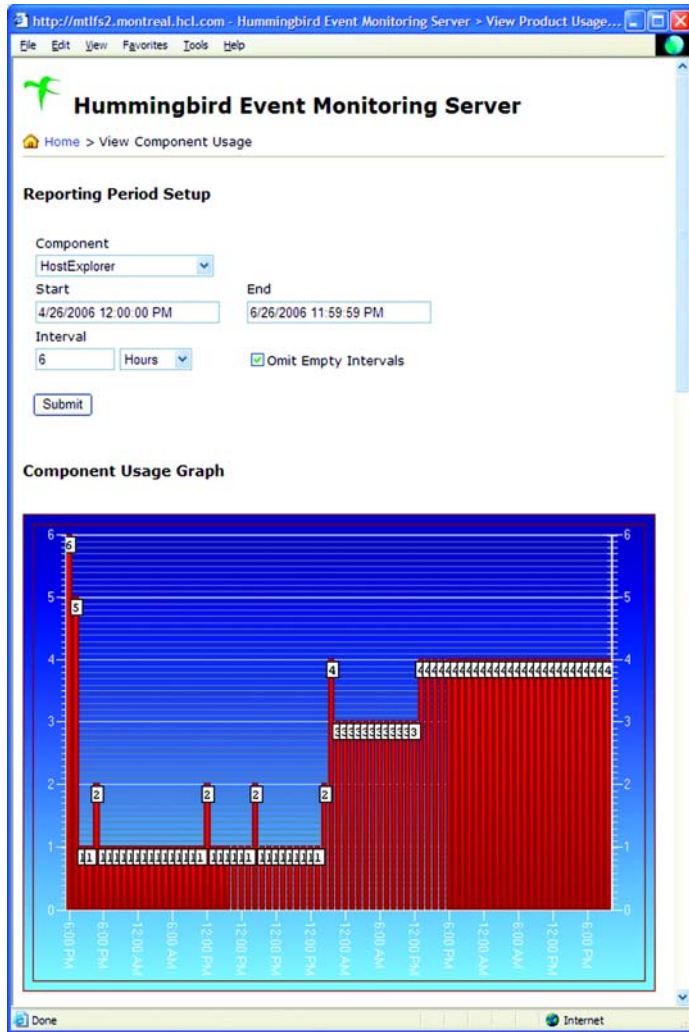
http://mtlfs2.montreal.hcl.com - Hummingbird Event Monitoring Server > View Product Usage...

File Edit View Favorites Tools Help

Hummingbird Event Monitoring Server

Home > View Component Usage

Reporting Period Setup

Component
HostExplorer

Start
4/26/2006 12:00:00 PM

End
6/26/2006 11:59:59 PM

Interval
6 Hours

Omit Empty Intervals

Submit

Component Usage Graph

6
5
4
3
2
1
0

6
5
4
3
2
1
0

6
5
2
2
2
2
4
3
4

6:00 PM
6:00 PM
12:00 AM
6:00 AM
12:00 PM
12:00 PM
12:00 AM
6:00 AM
12:00 PM
6:00 PM
12:00 AM
6:00 AM
12:00 PM
6:00 PM

Done

Internet